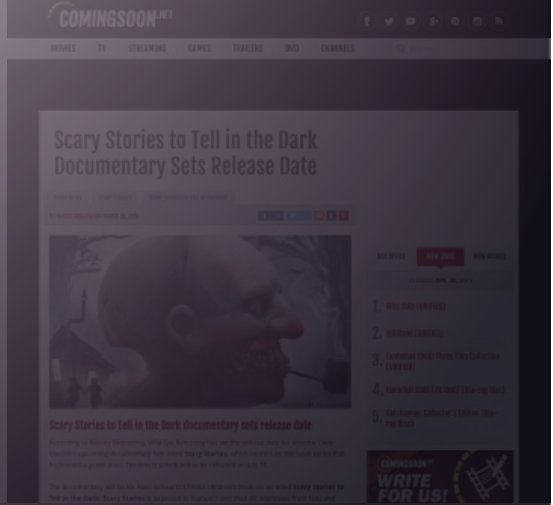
COMINGSOON.NET

MOVIES TV STREAMING GAMES TRAILERS DVD CHANNELS

Scary Stories to Tell in the Dark Documentary Sets Release Date

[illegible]

Scary Stories to Tell in the Dark documentary sets release date

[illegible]

1. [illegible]
2. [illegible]
3. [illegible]
4. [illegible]
5. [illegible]

COMINGSOON.NET
WRITE FOR US!